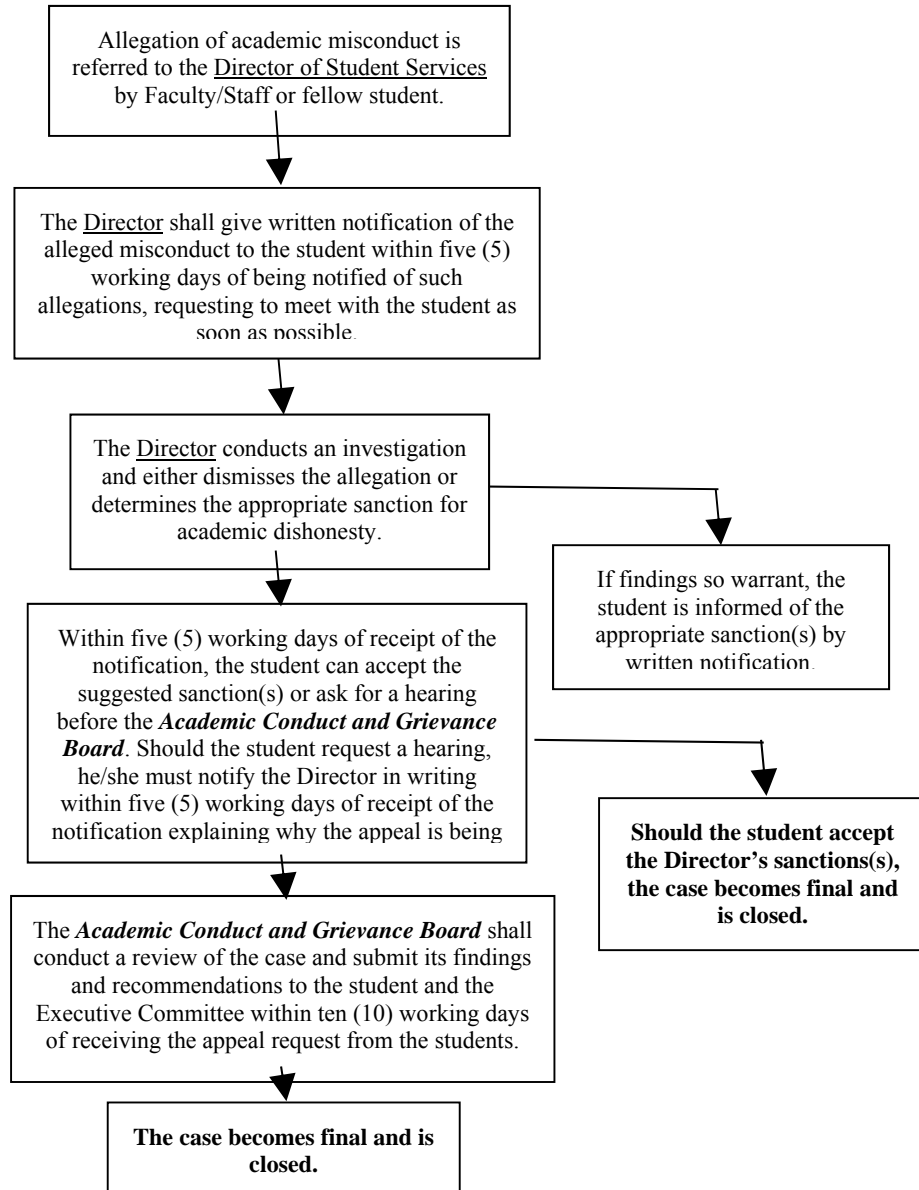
Allegation of academic misconduct is referred to the Director of Student Services by Faculty/Staff or fellow student.

The Director shall give written notification of the alleged misconduct to the student within five (5) working days of being notified of such allegations, requesting to meet with the student as soon as possible.

The Director conducts an investigation and either dismisses the allegation or determines the appropriate sanction for academic dishonesty.

If findings so warrant, the student is informed of the appropriate sanction(s) by written notification.

Within five (5) working days of receipt of the notification, the student can accept the suggested sanction(s) or ask for a hearing before the ***Academic Conduct and Grievance Board***. Should the student request a hearing, he/she must notify the Director in writing within five (5) working days of receipt of the notification explaining why the appeal is being

**Should the student accept the Director's sanctions(s), the case becomes final and is closed.**

The ***Academic Conduct and Grievance Board*** shall conduct a review of the case and submit its findings and recommendations to the student and the Executive Committee within ten (10) working days of receiving the appeal request from the students.

**The case becomes final and is closed.**